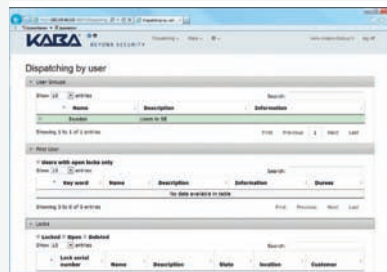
KABA BEYOND SECURITY

Dispatching by user

User Groups

Show 10 entries

Search:

| Name | Description | Information |
|---|---|---|
| Dusden | Users to SB | |

Showing 1 to 1 of 1 entries

First Previous 1 Next Last

Find User

Users with open locks only

Show 10 entries

Search:

| Key word | Name | Description | Information | Duress |
|---|---|---|---|---|
| No data available in table | | | | |

Showing 0 to 0 of 0 entries

First Previous Next Last

Locks

Locked Open Deleted

Show 10 entries

Search:

| Lock serial number | Name | Description | State | location | Customer |
|---|---|---|---|---|---|